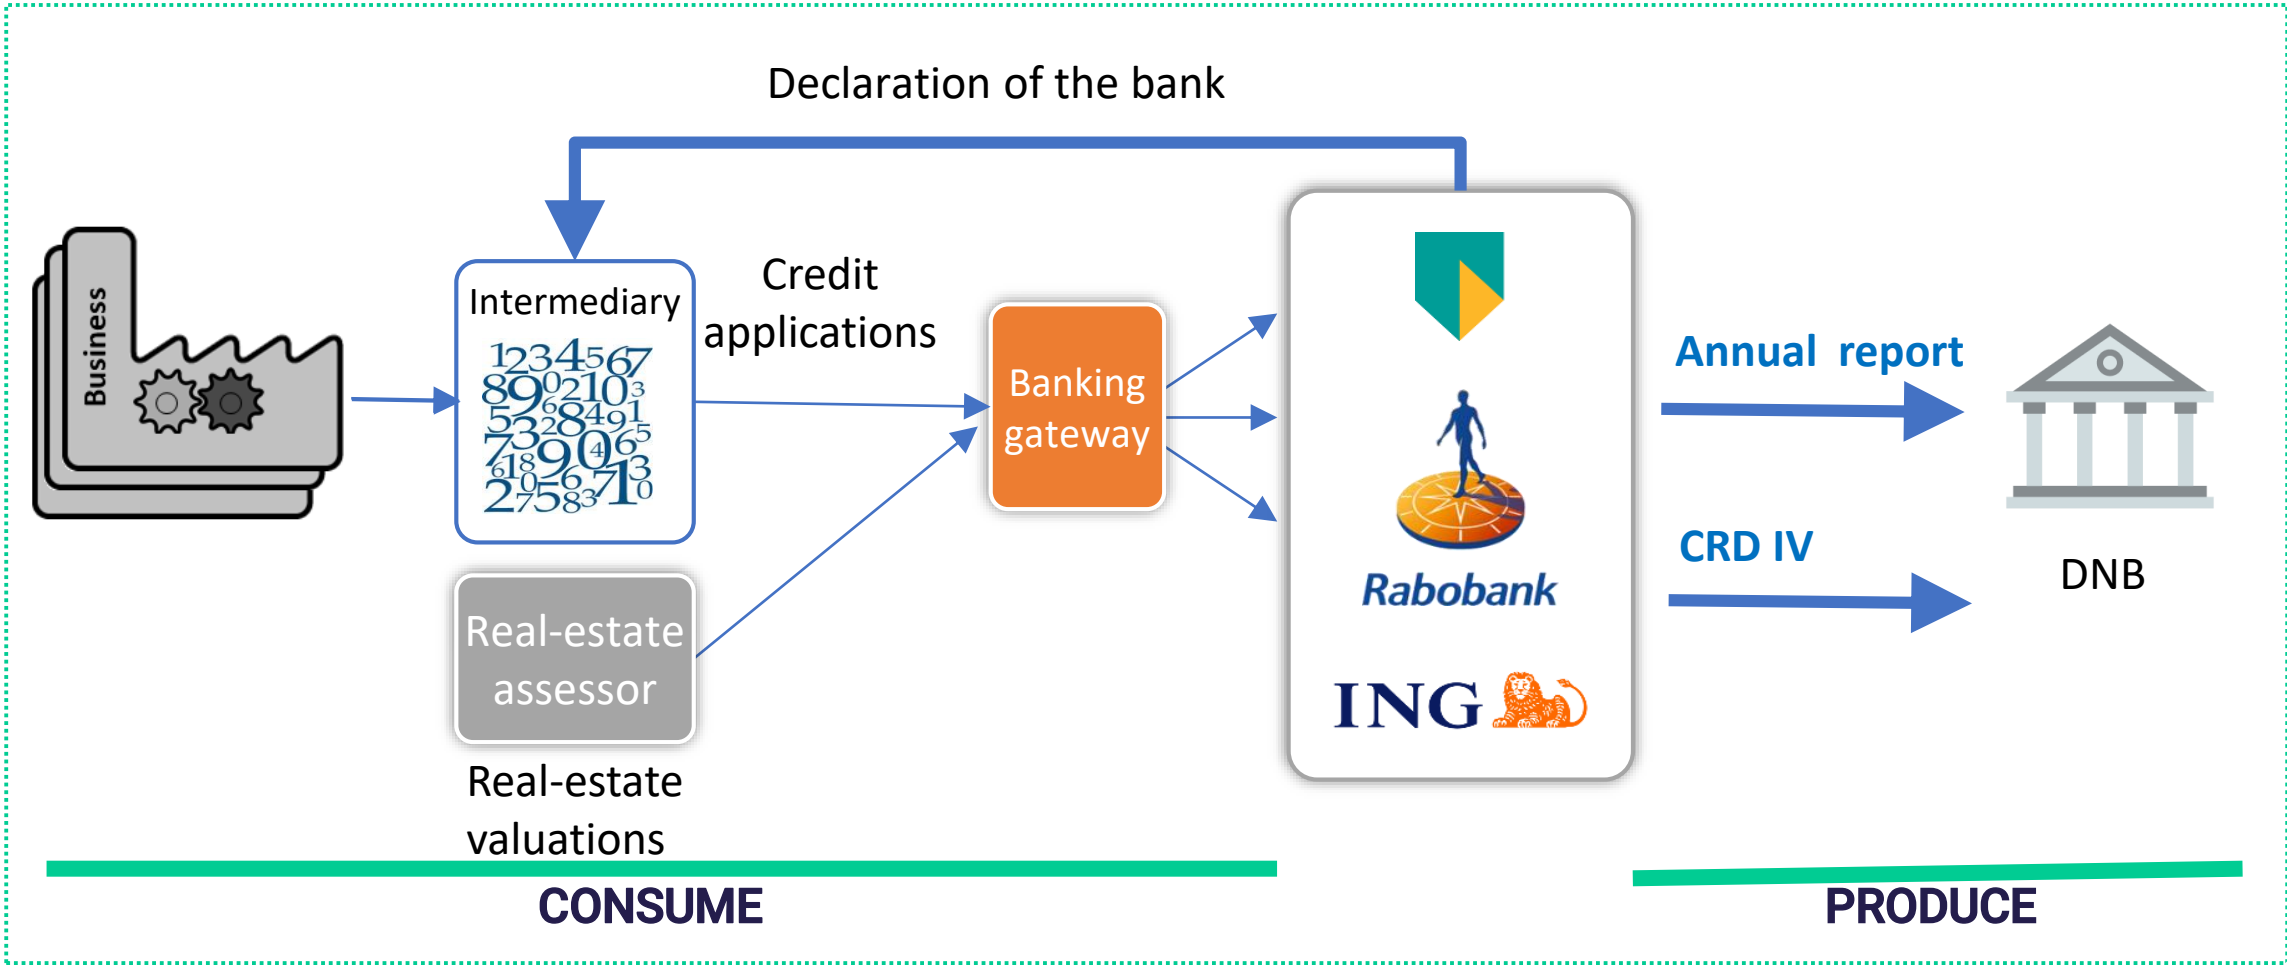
Declaration of the bank

Business

Intermediary

1234567
890210
53284
73906
6189713
27583710

Credit applications

Banking gateway

Real-estate assessor

Real-estate valuations

Rabobank

ING

Annual report

CRD IV

DNB

CONSUME

PRODUCE